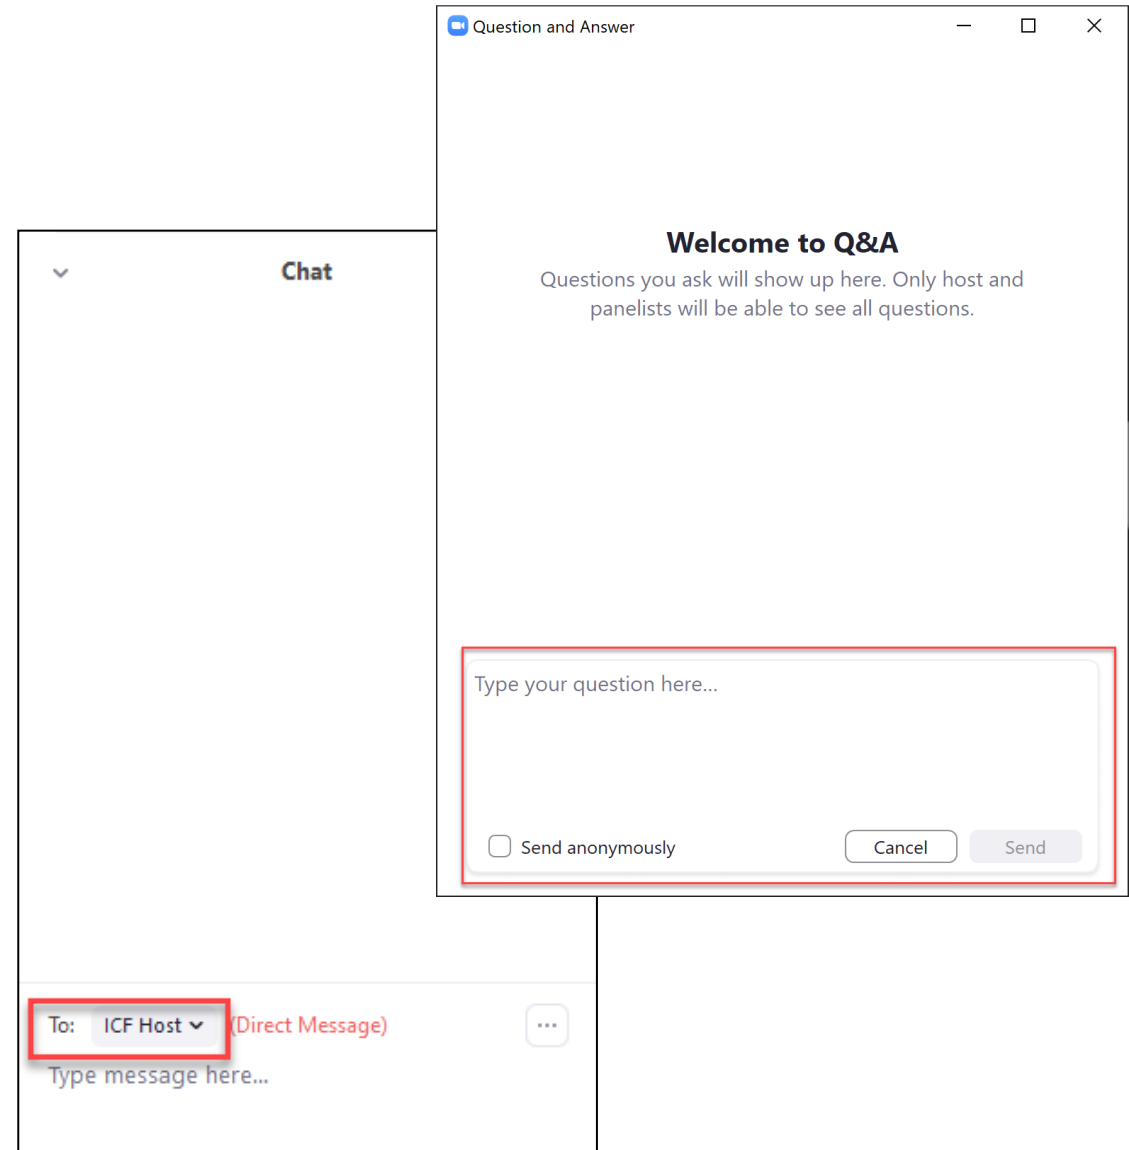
Question and Answer

Welcome to Q&A

Questions you ask will show up here. Only host and panelists will be able to see all questions.

Type your question here...

Send anonymously

Cancel

Send

Chat

To: ICF Host (Direct Message)

...

Type message here...